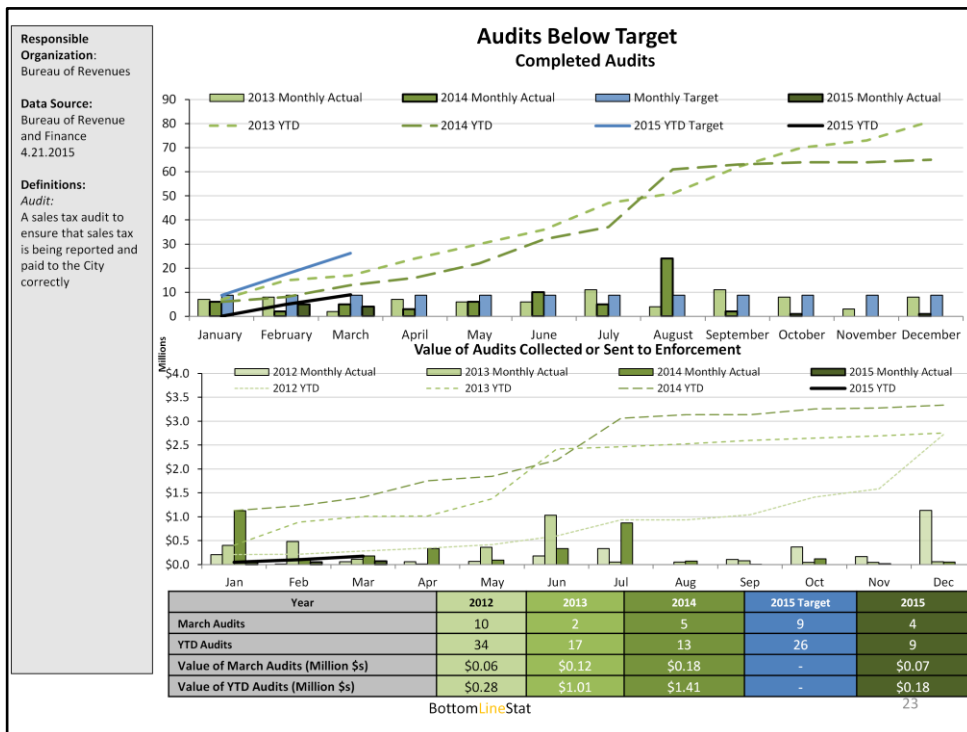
Responsible Organization: Bureau of Revenues

Data Source: Bureau of Revenue and Finance 4.21.2015

Definitions:
Audit:
A sales tax audit to ensure that sales tax is being reported and paid to the City correctly

Audits Below Target
Completed Audits

2013 Monthly Actual
2014 Monthly Actual
Monthly Target
2015 Monthly Actual
2013 YTD
2014 YTD
2015 YTD Target
2015 YTD

90
80
70
60
50
40
30
20
10
0

January February March April May June July August September October November December

Value of Audits Collected or Sent to Enforcement

Millions

2012 Monthly Actual
2013 Monthly Actual
2014 Monthly Actual
2015 Monthly Actual
2012 YTD
2013 YTD
2014 YTD
2015 YTD

$4.0
$3.5
$3.0
$2.5
$2.0
$1.5
$1.0
$0.5
$0.0

Jan Feb Mar Apr May Jun Jul Aug Sep Oct Nov Dec

| Year | 2012 | 2013 | 2014 | 2015 Target | 2015 |
|---|---|---|---|---|---|
| March Audits | 10 | 2 | 5 | 9 | 4 |
| YTD Audits | 34 | 17 | 13 | 26 | 9 |
| Value of March Audits (Million $s) | $0.06 | $0.12 | $0.18 | - | $0.07 |
| Value of YTD Audits (Million $s) | $0.28 | $1.01 | $1.41 | - | $0.18 |

BottomLineStat
23